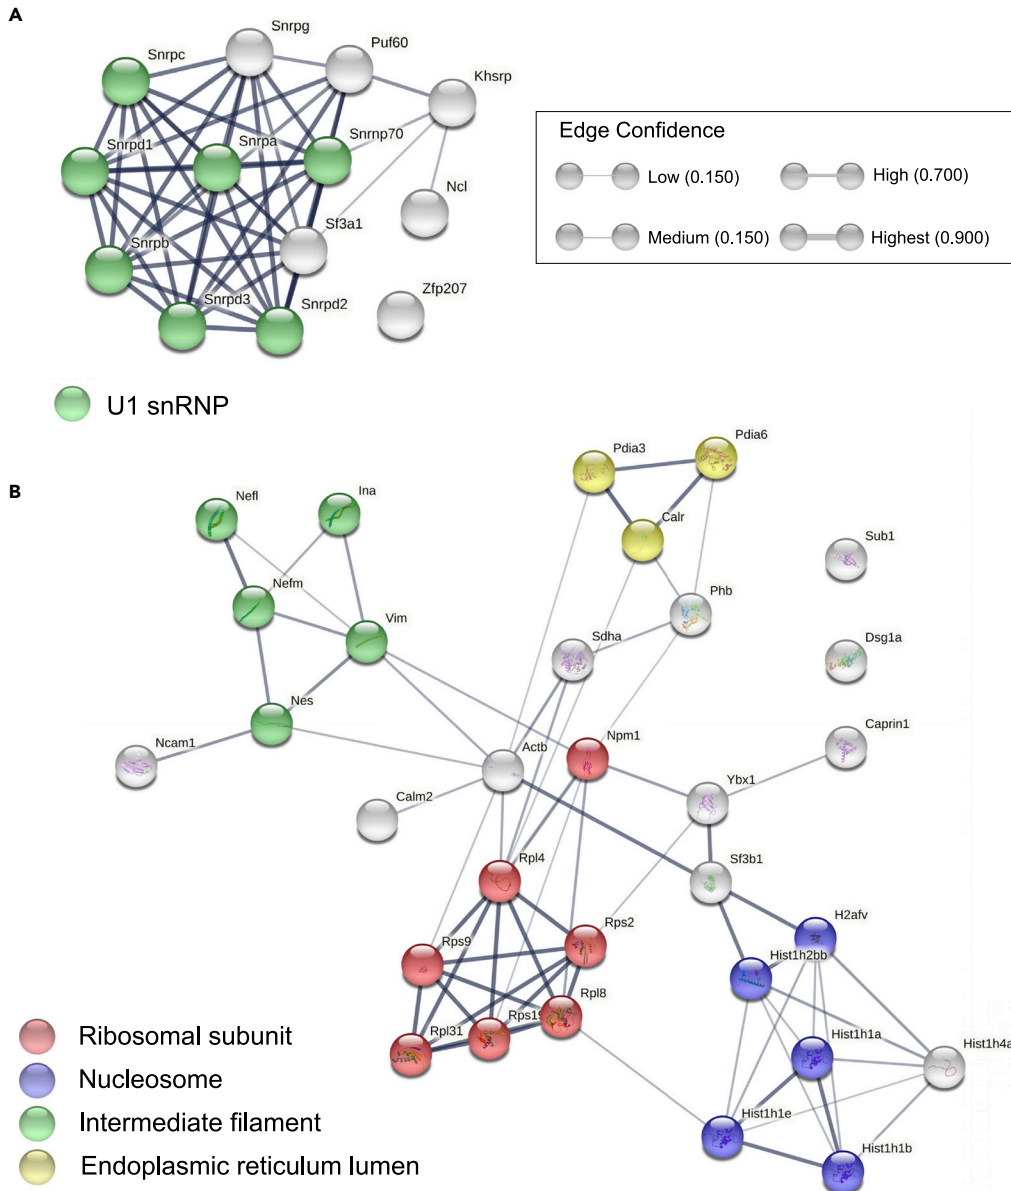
A

Snrpg
Puf60
Snrpc
Khsrp
Snrpd1
Snrpa
Snrnp70
Ncl
Sf3a1
Snrpb
Snrpd3
Snrpd2
Zfp207

Edge Confidence
Low (0.150)
High (0.700)
Medium (0.150)
Highest (0.900)

U1 snRNP

B

Pdia3
Pdia6
Nefl
Ina
Calr
Sub1
Nefm
Phb
Vim
Sdha
Dsg1a
Nes
Caprin1
Npm1
Ncam1
Actb
Ybx1
Calm2
Sf3b1
Rpl4
H2afv
Rps2
Rps9
Hist1h2bb
Rpl8
Rps19
Hist1h1a
Rpl31
Hist1h4a
Hist1h1e
Hist1h1b

Ribosomal subunit
Nucleosome
Intermediate filament
Endoplasmic reticulum lumen